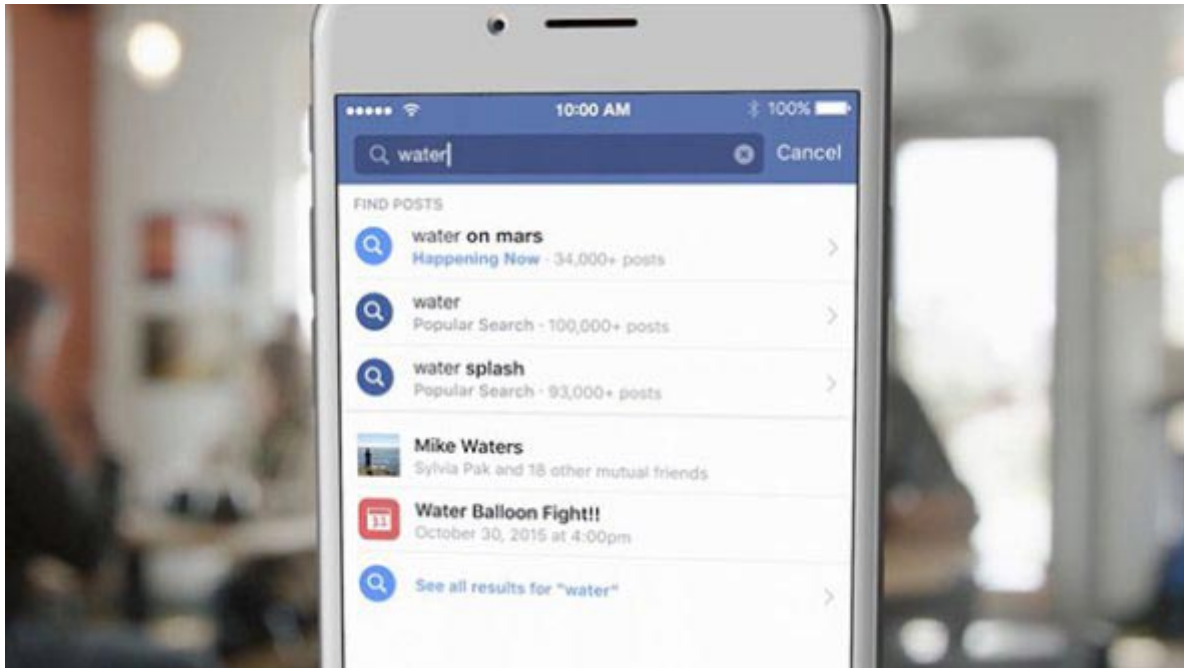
10:00 AM
100%

water
Cancel

FIND POSTS

water on mars
Happening Now · 34,000+ posts

water
Popular Search · 100,000+ posts

water splash
Popular Search · 93,000+ posts

Mike Waters
Sylvia Pak and 18 other mutual friends

11
Water Balloon Fight!!
October 30, 2015 at 4:00pm

See all results for "water"